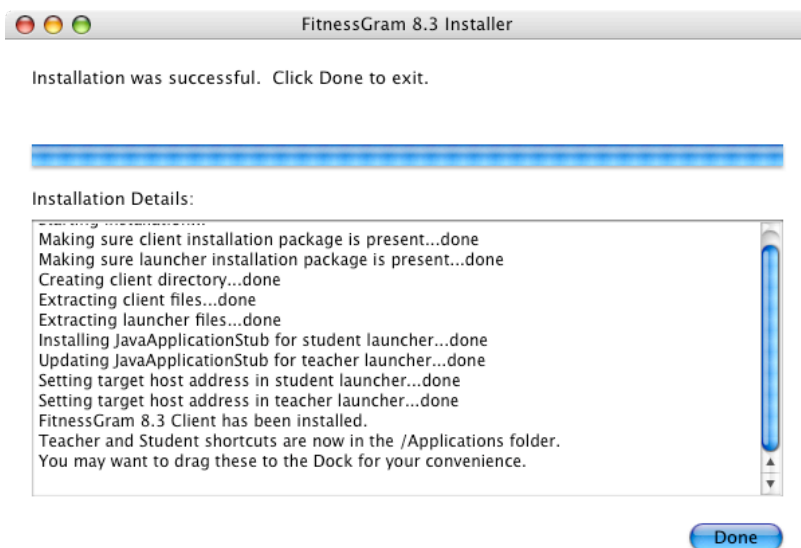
FitnessGram 8.3 Installer

Installation was successful. Click Done to exit.

Installation Details:

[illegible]
Making sure client installation package is present...done
Making sure launcher installation package is present...done
Creating client directory...done
Extracting client files...done
Extracting launcher files...done
Installing JavaApplicationStub for student launcher...done
Updating JavaApplicationStub for teacher launcher...done
Setting target host address in student launcher...done
Setting target host address in teacher launcher...done
FitnessGram 8.3 Client has been installed.
Teacher and Student shortcuts are now in the /Applications folder.
You may want to drag these to the Dock for your convenience.

Done